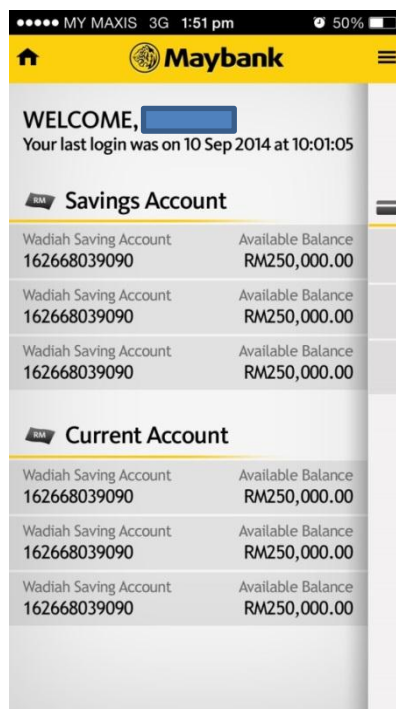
●●●●● MY MAXIS 3G 1:51 pm 50%

Maybank

WELCOME,
Your last login was on 10 Sep 2014 at 10:01:05

RM Savings Account

Wadiah Saving Account
162668039090
Available Balance
RM250,000.00

Wadiah Saving Account
162668039090
Available Balance
RM250,000.00

Wadiah Saving Account
162668039090
Available Balance
RM250,000.00

RM Current Account

Wadiah Saving Account
162668039090
Available Balance
RM250,000.00

Wadiah Saving Account
162668039090
Available Balance
RM250,000.00

Wadiah Saving Account
162668039090
Available Balance
RM250,000.00